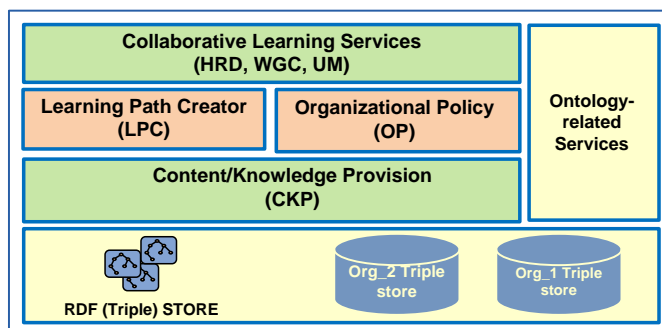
Collaborative Learning Services
(HRD, WGC, UM)

Learning Path Creator
(LPC)

Organizational Policy
(OP)

Ontology-related Services

Content/Knowledge Provision
(CKP)

RDF (Triple) STORE

Org_2 Triple store

Org_1 Triple store